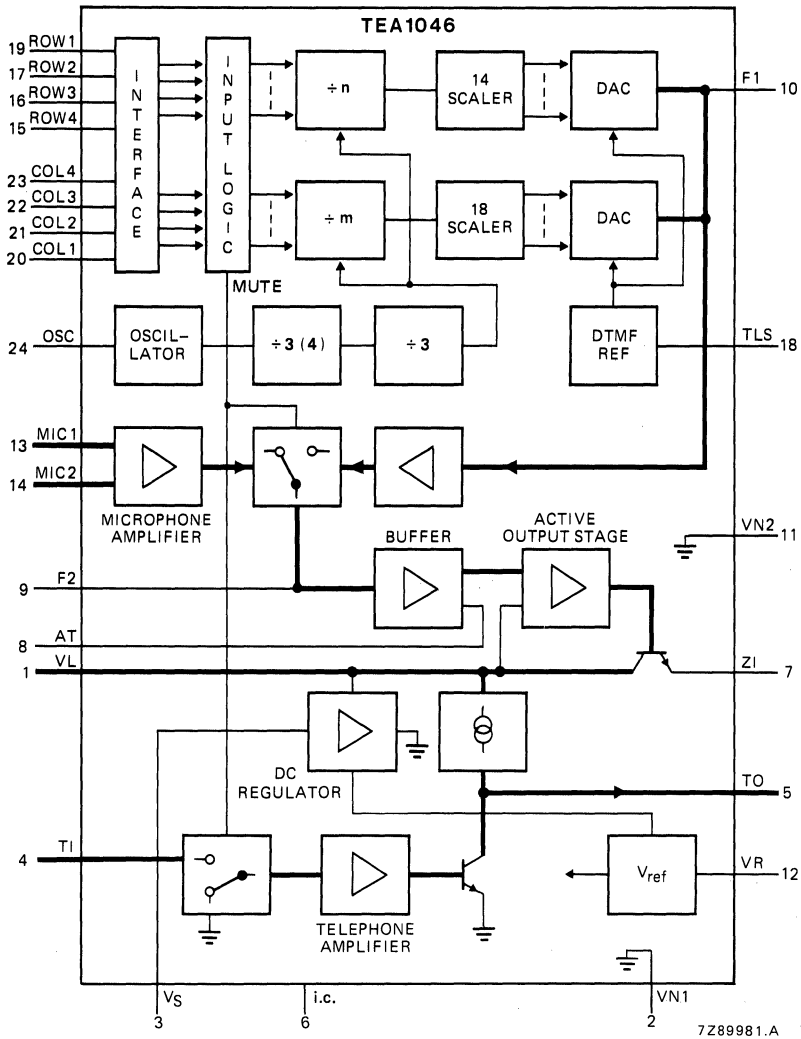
TEA1046

19 ROW1
17 ROW2
16 ROW3
15 ROW4
23 COL4
22 COL3
21 COL2
20 COL1

INTERFACE

INPUT LOGIC

÷ n

14 SCALER

DAC

F1 10

÷ m

18 SCALER

DAC

MUTE

24 OSC

OSCIL-LATOR

÷ 3 (4)

÷ 3

DTMF REF

TLS 18

13 MIC1
14 MIC2

MICROPHONE AMPLIFIER

VN2 11

BUFFER

ACTIVE OUTPUT STAGE

9 F2

8 AT

1 VL

ZI 7

DC REGULATOR

TO 5

4 TI

$V_{ref}$

VR 12

TELEPHONE AMPLIFIER

$V_S$
3

i.c.
6

VN1
2

7Z89981.A